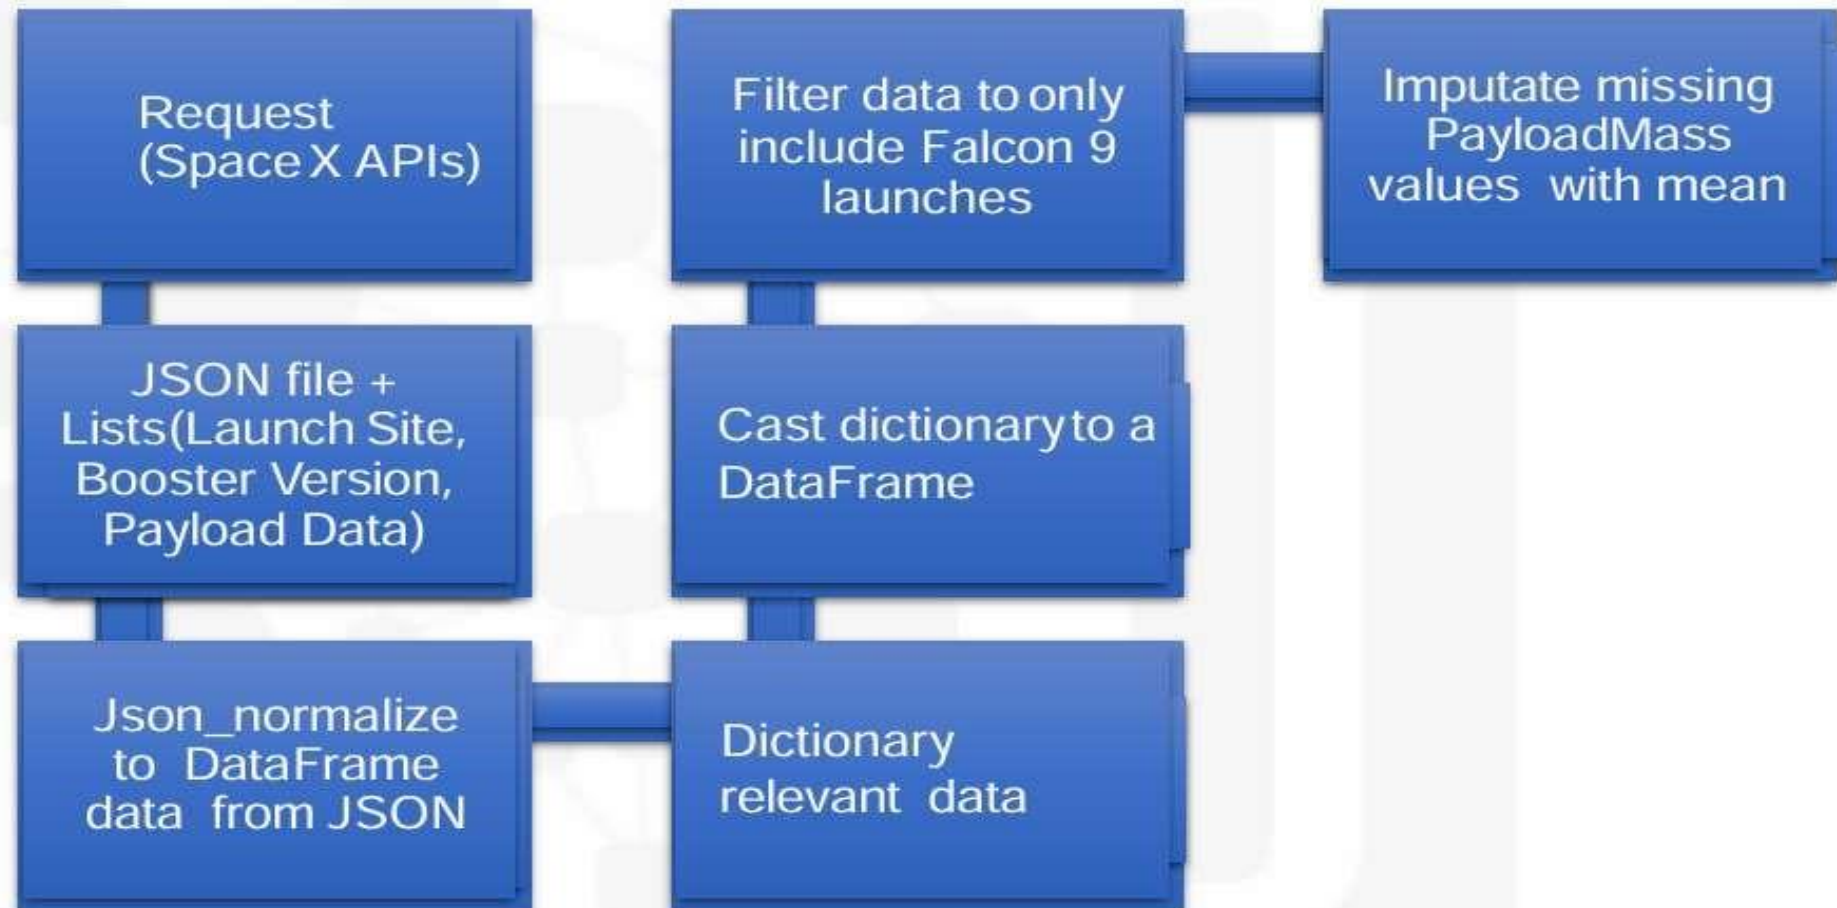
Request (Space X APIs)

JSON file + Lists(Launch Site, Booster Version, Payload Data)

Json_normalize to DataFrame data from JSON

Dictionary relevant data

Cast dictionary to a DataFrame

Filter data to only include Falcon 9 launches

Imputate missing PayloadMass values with mean